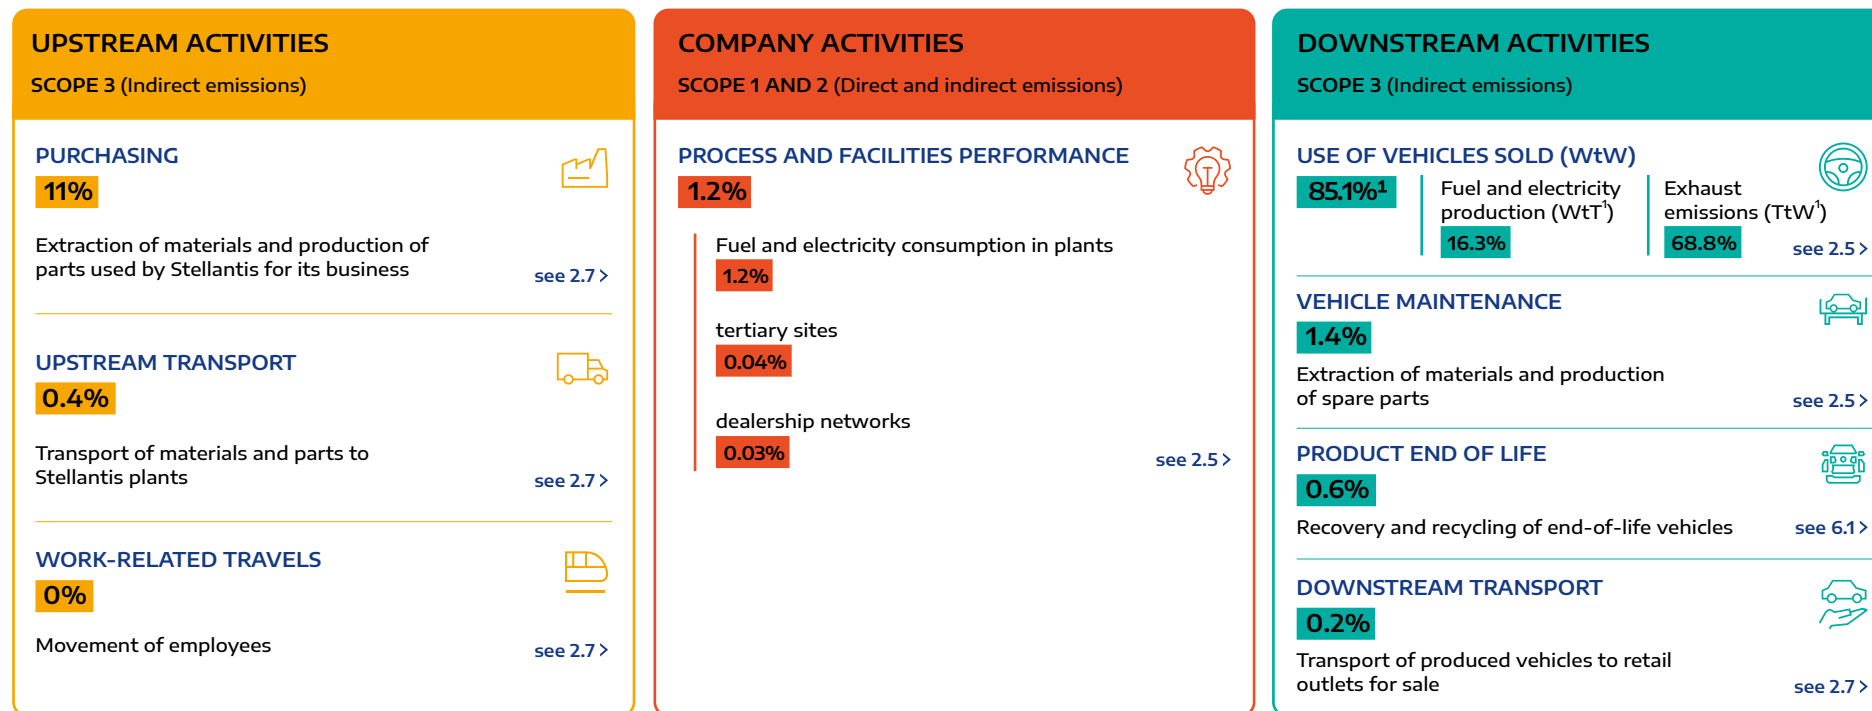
UPSTREAM ACTIVITIES

SCOPE 3 (Indirect emissions)

PURCHASING

11%

Extraction of materials and production of parts used by Stellantis for its business

see 2.7 >

UPSTREAM TRANSPORT

0.4%

Transport of materials and parts to Stellantis plants

see 2.7 >

WORK-RELATED TRAVELS

0%

Movement of employees

see 2.7 >

COMPANY ACTIVITIES

SCOPE 1 AND 2 (Direct and indirect emissions)

PROCESS AND FACILITIES PERFORMANCE

1.2%

Fuel and electricity consumption in plants

1.2%

tertiary sites

0.04%

dealership networks

0.03%

see 2.5 >

DOWNSTREAM ACTIVITIES

SCOPE 3 (Indirect emissions)

USE OF VEHICLES SOLD (WtW)

85.1%$^1$

Fuel and electricity production (WtT$^1$)

16.3%

Exhaust emissions (TtW$^1$)

68.8%

see 2.5 >

VEHICLE MAINTENANCE

1.4%

Extraction of materials and production of spare parts

see 2.5 >

PRODUCT END OF LIFE

0.6%

Recovery and recycling of end-of-life vehicles

see 6.1 >

DOWNSTREAM TRANSPORT

0.2%

Transport of produced vehicles to retail outlets for sale

see 2.7 >